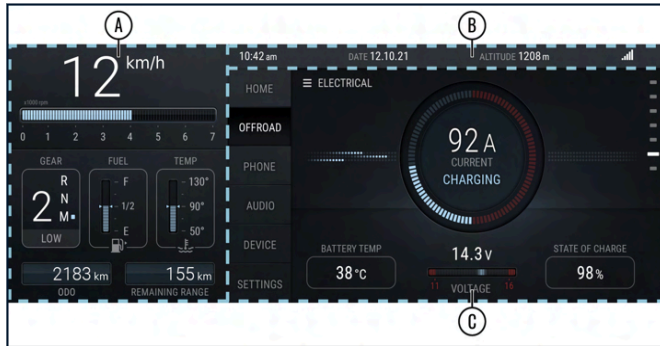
A

B

12 km/h

x1000 rpm

0 1 2 3 4 5 6 7

GEAR FUEL TEMP

R
2 N
M

LOW

F
1/2
E

130°
90°
50°

2183 km
ODO

155 km
REMAINING RANGE

10:42 am DATE 12.10.21 ALTITUDE 1208 m

HOME
OFFROAD
PHONE
AUDIO
DEVICE
SETTINGS

☰ ELECTRICAL

92 A
CURRENT
CHARGING

BATTERY TEMP
38 °C

14.3 V
11 16
VOLTAGE

STATE OF CHARGE
98 %

C